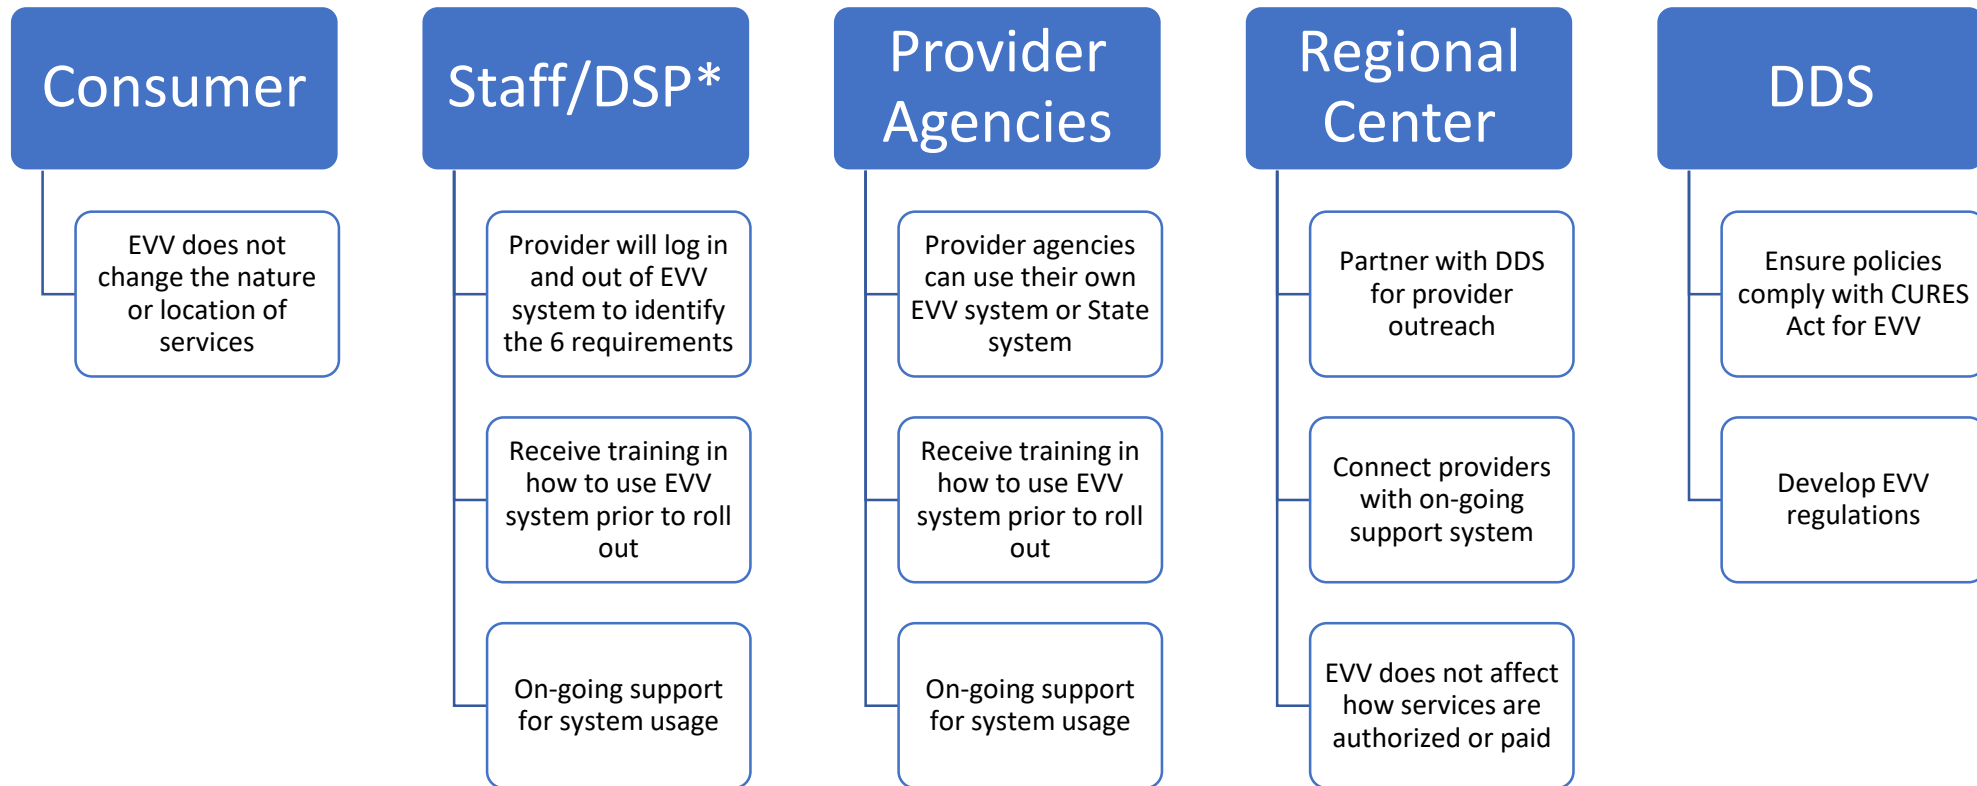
Consumer

EVV does not change the nature or location of services

Staff/DSP*

Provider will log in and out of EVV system to identify the 6 requirements

Receive training in how to use EVV system prior to roll out

On-going support for system usage

Provider Agencies

Provider agencies can use their own EVV system or State system

Receive training in how to use EVV system prior to roll out

On-going support for system usage

Regional Center

Partner with DDS for provider outreach

Connect providers with on-going support system

EVV does not affect how services are authorized or paid

DDS

Ensure policies comply with CURES Act for EVV

Develop EVV regulations